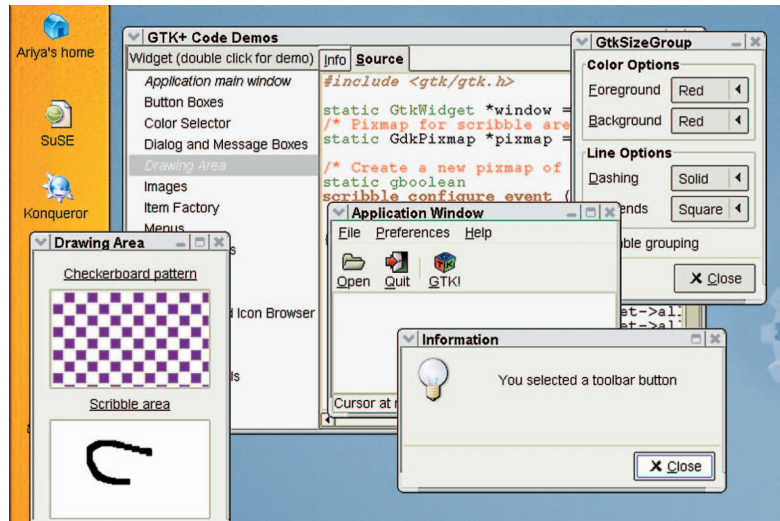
Ariya's home

SuSE

Konqueror

GTK+ Code Demos

Widget (double click for demo)

Application main window
Button Boxes
Color Selector
Dialog and Message Boxes
Drawing Area
Images
Item Factory
Menus
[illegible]s
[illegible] Icon Browser
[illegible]ls

Info | Source

#include <gtk/gtk.h>

static GtkWidget *window =
/* Pixmap for scribble are
static GdkPixmap *pixmap =

/* Create a new pixmap of
static gboolean
scribble configure event (

et->al
et->al

GtkSizeGroup

Color Options
Foreground | Red
Background | Red

Line Options
Dashing | Solid
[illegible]ends | Square

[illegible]ble grouping

Close

Drawing Area

Checkerboard pattern

Scribble area

Application Window

File  Preferences  Help

Open  Quit  GTK!

Cursor at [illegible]

Information

You selected a toolbar button

Close